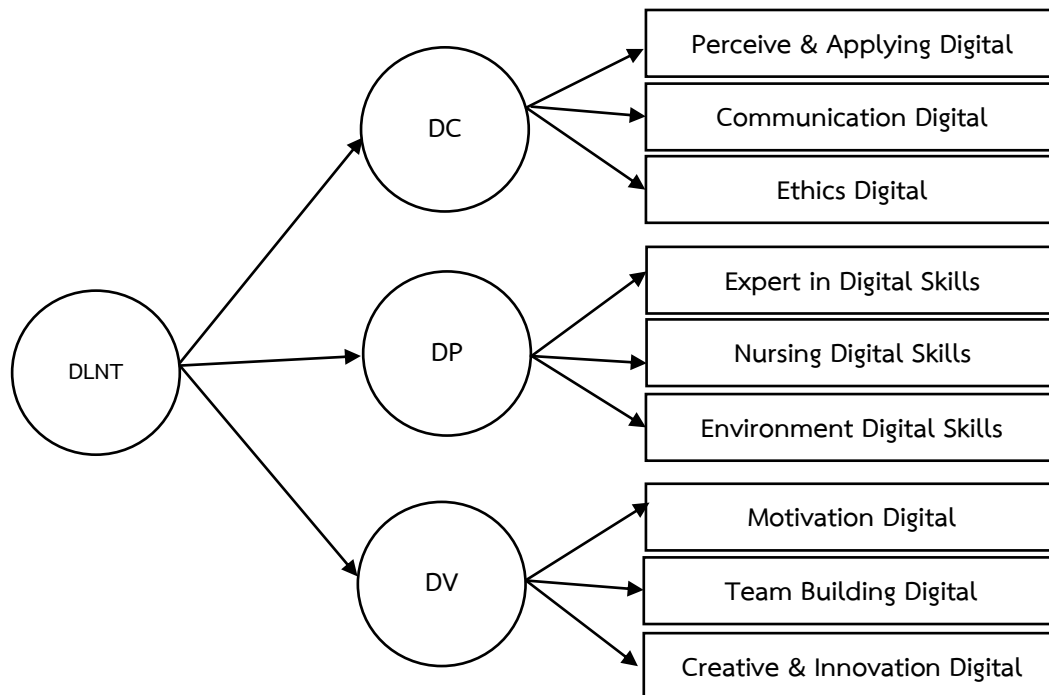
DLNT

DC

Perceive & Applying Digital

Communication Digital

Ethics Digital

DP

Expert in Digital Skills

Nursing Digital Skills

Environment Digital Skills

DV

Motivation Digital

Team Building Digital

Creative & Innovation Digital